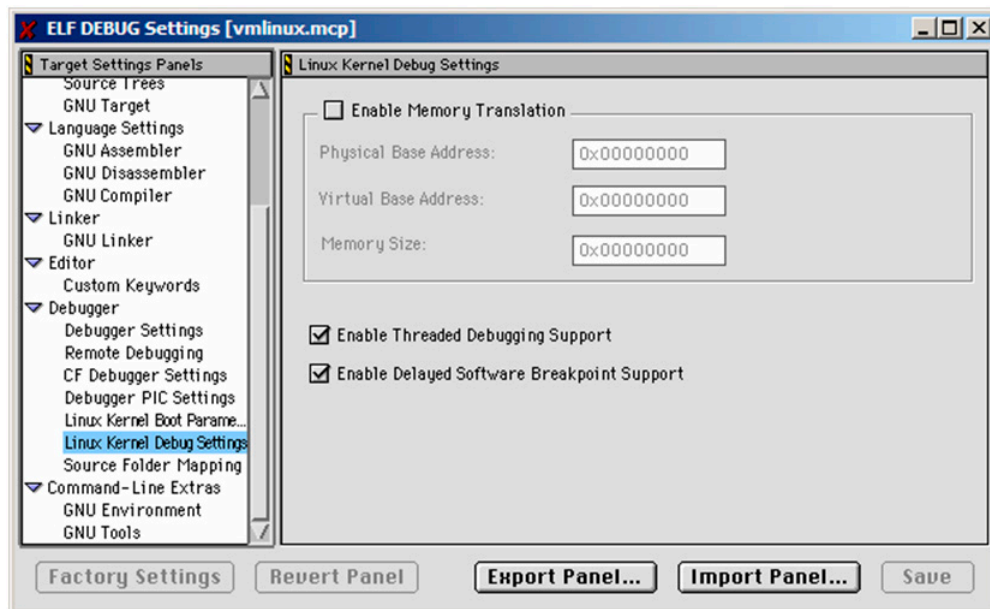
ELF DEBUG Settings [vmlinux.mcp]

Target Settings Panels
Source Trees
GNU Target
Language Settings
GNU Assembler
GNU Disassembler
GNU Compiler
Linker
GNU Linker
Editor
Custom Keywords
Debugger
Debugger Settings
Remote Debugging
CF Debugger Settings
Debugger PIC Settings
Linux Kernel Boot Parame...
Linux Kernel Debug Settings
Source Folder Mapping
Command-Line Extras
GNU Environment
GNU Tools

Linux Kernel Debug Settings

Enable Memory Translation
Physical Base Address: 0x00000000
Virtual Base Address: 0x00000000
Memory Size: 0x00000000

Enable Threaded Debugging Support
Enable Delayed Software Breakpoint Support

Factory Settings
Revert Panel
Export Panel...
Import Panel...
Save